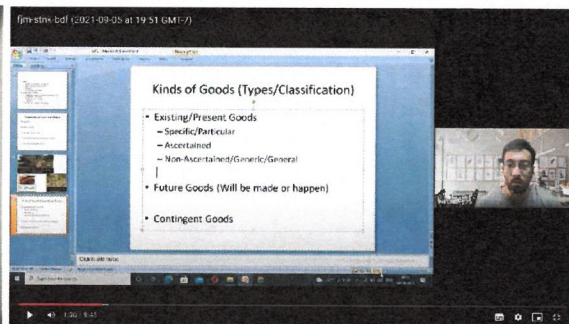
fjm-stnk-bdf (2021-09-05 at 19:51 GMT-7)

Kinds of Goods (Types/Classification)

• Existing/Present Goods
– Specific/Particular
– Ascertained
– Non-Ascertained/Generic/General
• Future Goods (Will be made or happen)
• Contingent Goods

Click to add notes

1:30 / 8:41